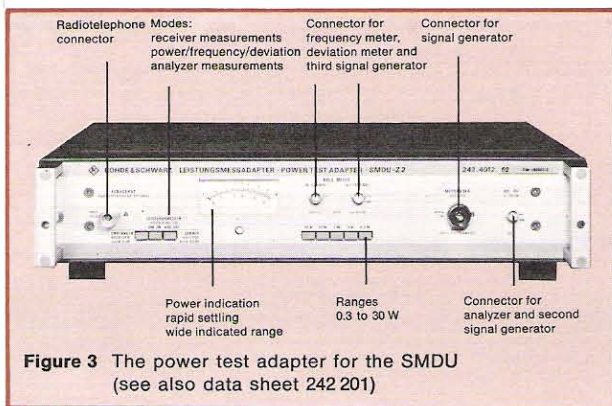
Radiotelephone connector

Modes: receiver measurements power/frequency/deviation analyzer measurements

Connector for frequency meter, deviation meter and third signal generator

Connector for signal generator

ROHDE & SCHWARZ LEISTUNGSMESSADAPTER · POWER TEST ADAPTER · SMDU-Z2

242.4012.52

Power indication rapid settling wide indicated range

Ranges 0.3 to 30 W

Connector for analyzer and second signal generator

Figure 3 The power test adapter for the SMDU (see also data sheet 242 201)